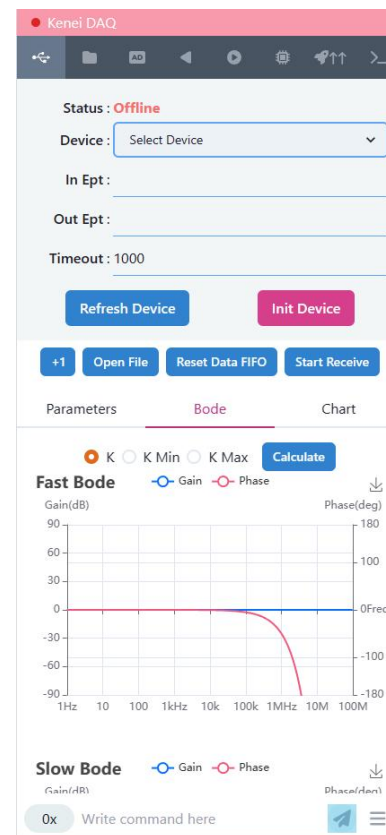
Kenei DAQ

AD

Status : Offline

Device : Select Device

In Ept :

Out Ept :

Timeout : 1000

Refresh Device

Init Device

+1

Open File

Reset Data FIFO

Start Receive

Parameters

Bode

Chart

K  K Min  K Max

Calculate

Fast Bode

Gain  Phase

Gain(dB)

Phase(deg)

| | |
|---|---|
| 90 | 180 |
| 60 | 100 |
| 30 | |
| 0 | 0Freq |
| -30 | |
| -60 | -100 |
| -90 | -180 |

1Hz 10 100 1kHz 10k 100k 1MHz 10M 100M

Slow Bode

Gain  Phase

Gain(dB)

Phase(deg)

0x

Write command here